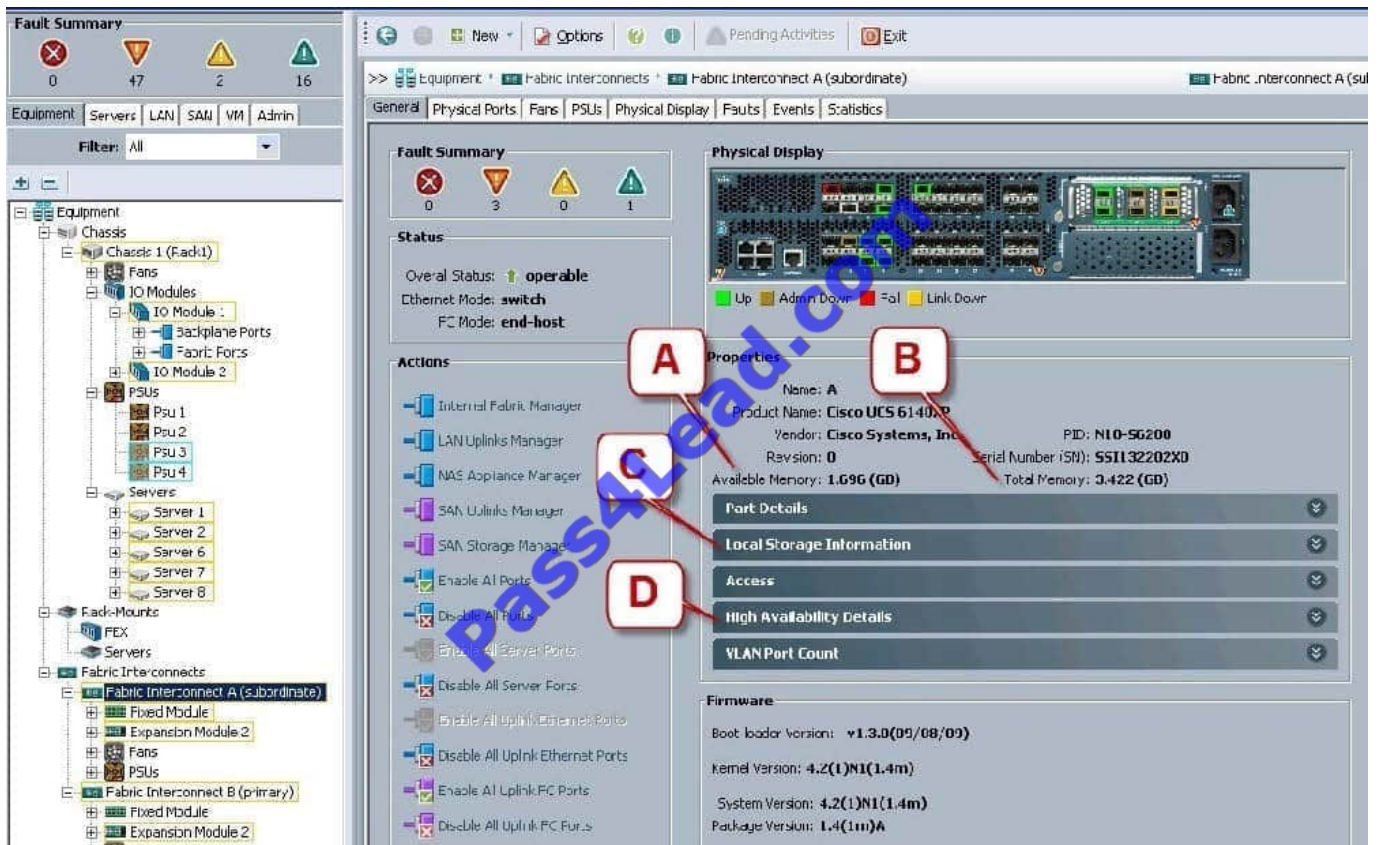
Fault Summary
0 47 2 16

Equipment | Servers | LAN | SAN | VM | Admin

Filter: All

Equipment
Chassis
Chassis 1 (Rack1)
Fans
IO Modules
IO Module 1
Backplane Ports
Fabric Ports
IO Module 2
PSUs
Psu 1
Psu 2
Psu 3
Psu 4
Servers
Server 1
Server 2
Server 6
Server 7
Server 8
Rack-Mounts
FEX
Servers
Fabric Interconnects
Fabric Interconnect A (subordinate)
Fixed Module
Expansion Module 2
Fans
PSUs
Fabric Interconnect B (primary)
Fixed Module
Expansion Module 2

New | Options | Pending Activities | Exit

>> Equipment > Fabric Interconnects > Fabric Interconnect A (subordinate)

Fabric Interconnect A (sul

General | Physical Ports | Fans | PSUs | Physical Display | Faults | Events | Statistics

Fault Summary
0 3 0 1

Status
Overall Status: operable
Ethernet Mode: switch
FC Mode: end-host

Actions
Internal Fabric Manager
LAN Uplinks Manager
NAS Appliance Manager
SAN Uplinks Manager
SAN Storage Manager
Enable All Ports
Disable All Ports
Enable All Server Ports
Disable All Server Ports
Enable All Uplink Ethernet Ports
Disable All Uplink Ethernet Ports
Enable All Uplink FC Ports
Disable All Uplink FC Ports

Physical Display
Up Admin Down Fail Link Down

Properties
Name: A
Product Name: Cisco UCS 6140XP
Vendor: Cisco Systems, Inc
PID: N10-S6200
Revision: 0
Serial Number (SN): SSI132202XD
Available Memory: 1.696 (GB)
Total Memory: 3.422 (GB)

A
B
C
D

Part Details
Local Storage Information
Access
High Availability Details
VLAN Port Count

Firmware
Boot loader Version: v1.3.0(09/08/09)
Kernel Version: 4.2(1)N1(1.4m)
System Version: 4.2(1)N1(1.4m)
Package Version: 1.4(1m)A

Pass4Lead.com